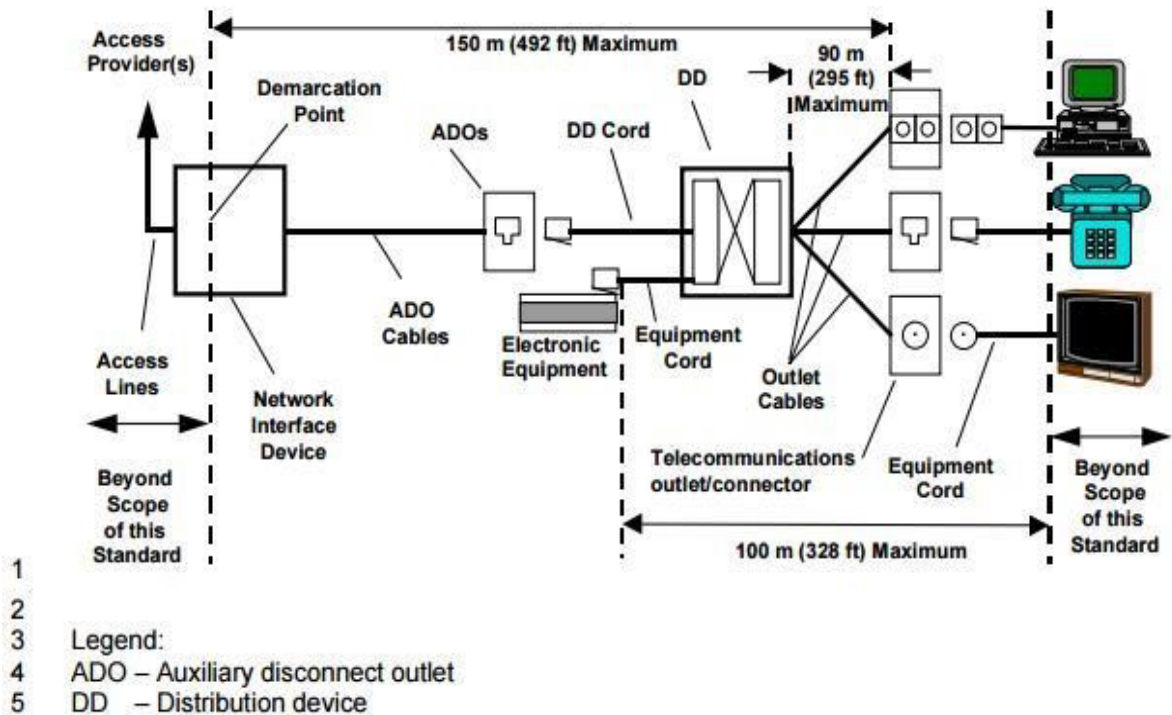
Access Provider(s)

150 m (492 ft) Maximum

Demarcation Point

ADOs

DD Cord

DD

90 m (295 ft) Maximum

ADO Cables

Electronic Equipment

Equipment Cord

Outlet Cables

Access Lines

Network Interface Device

Telecommunications outlet/connector

Equipment Cord

Beyond Scope of this Standard

100 m (328 ft) Maximum

Beyond Scope of this Standard

1
2
3 Legend:
4 ADO – Auxiliary disconnect outlet
5 DD – Distribution device